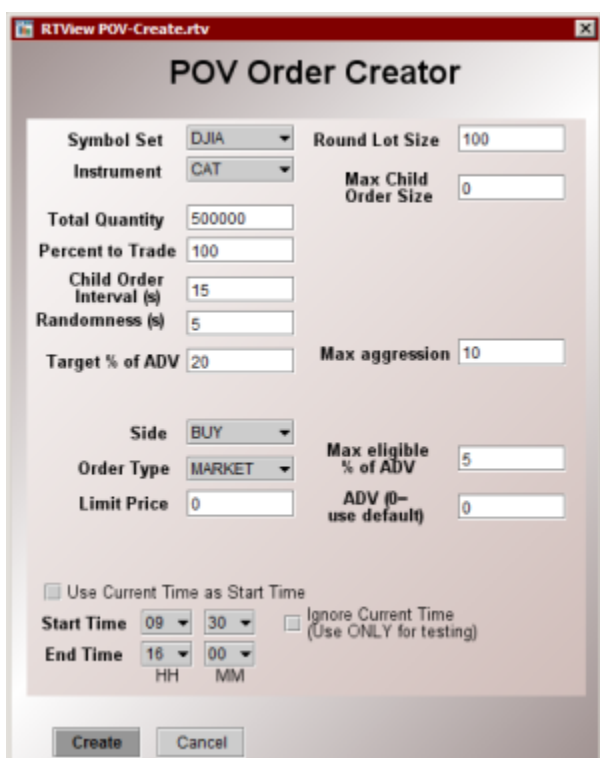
RTView POV-Create.rtv

POV Order Creator

Symbol Set DJIA
Instrument CAT
Total Quantity 500000
Percent to Trade 100
Child Order Interval (s) 15
Randomness (s) 5
Target % of ADV 20

Round Lot Size 100
Max Child Order Size 0

Max aggression 10

Side BUY
Order Type MARKET
Limit Price 0

Max eligible % of ADV 5
ADV (0– use default) 0

Use Current Time as Start Time
Start Time 09 30
End Time 16 00
HH MM
Ignore Current Time (Use ONLY for testing)

Create Cancel